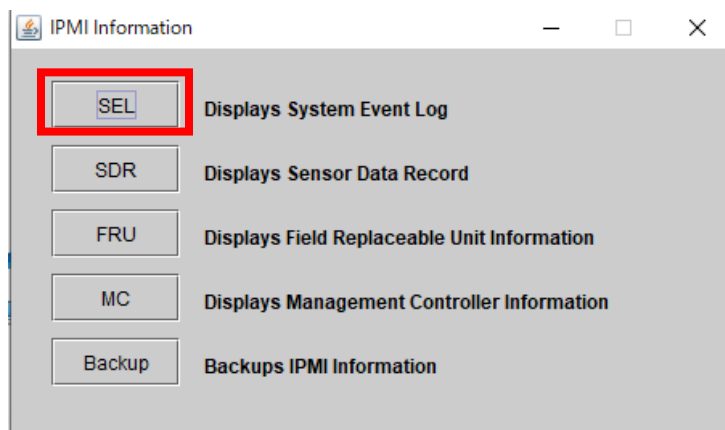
IPMI Information

SEL Displays System Event Log

SDR Displays Sensor Data Record

FRU Displays Field Replaceable Unit Information

MC Displays Management Controller Information

Backup Backups IPMI Information